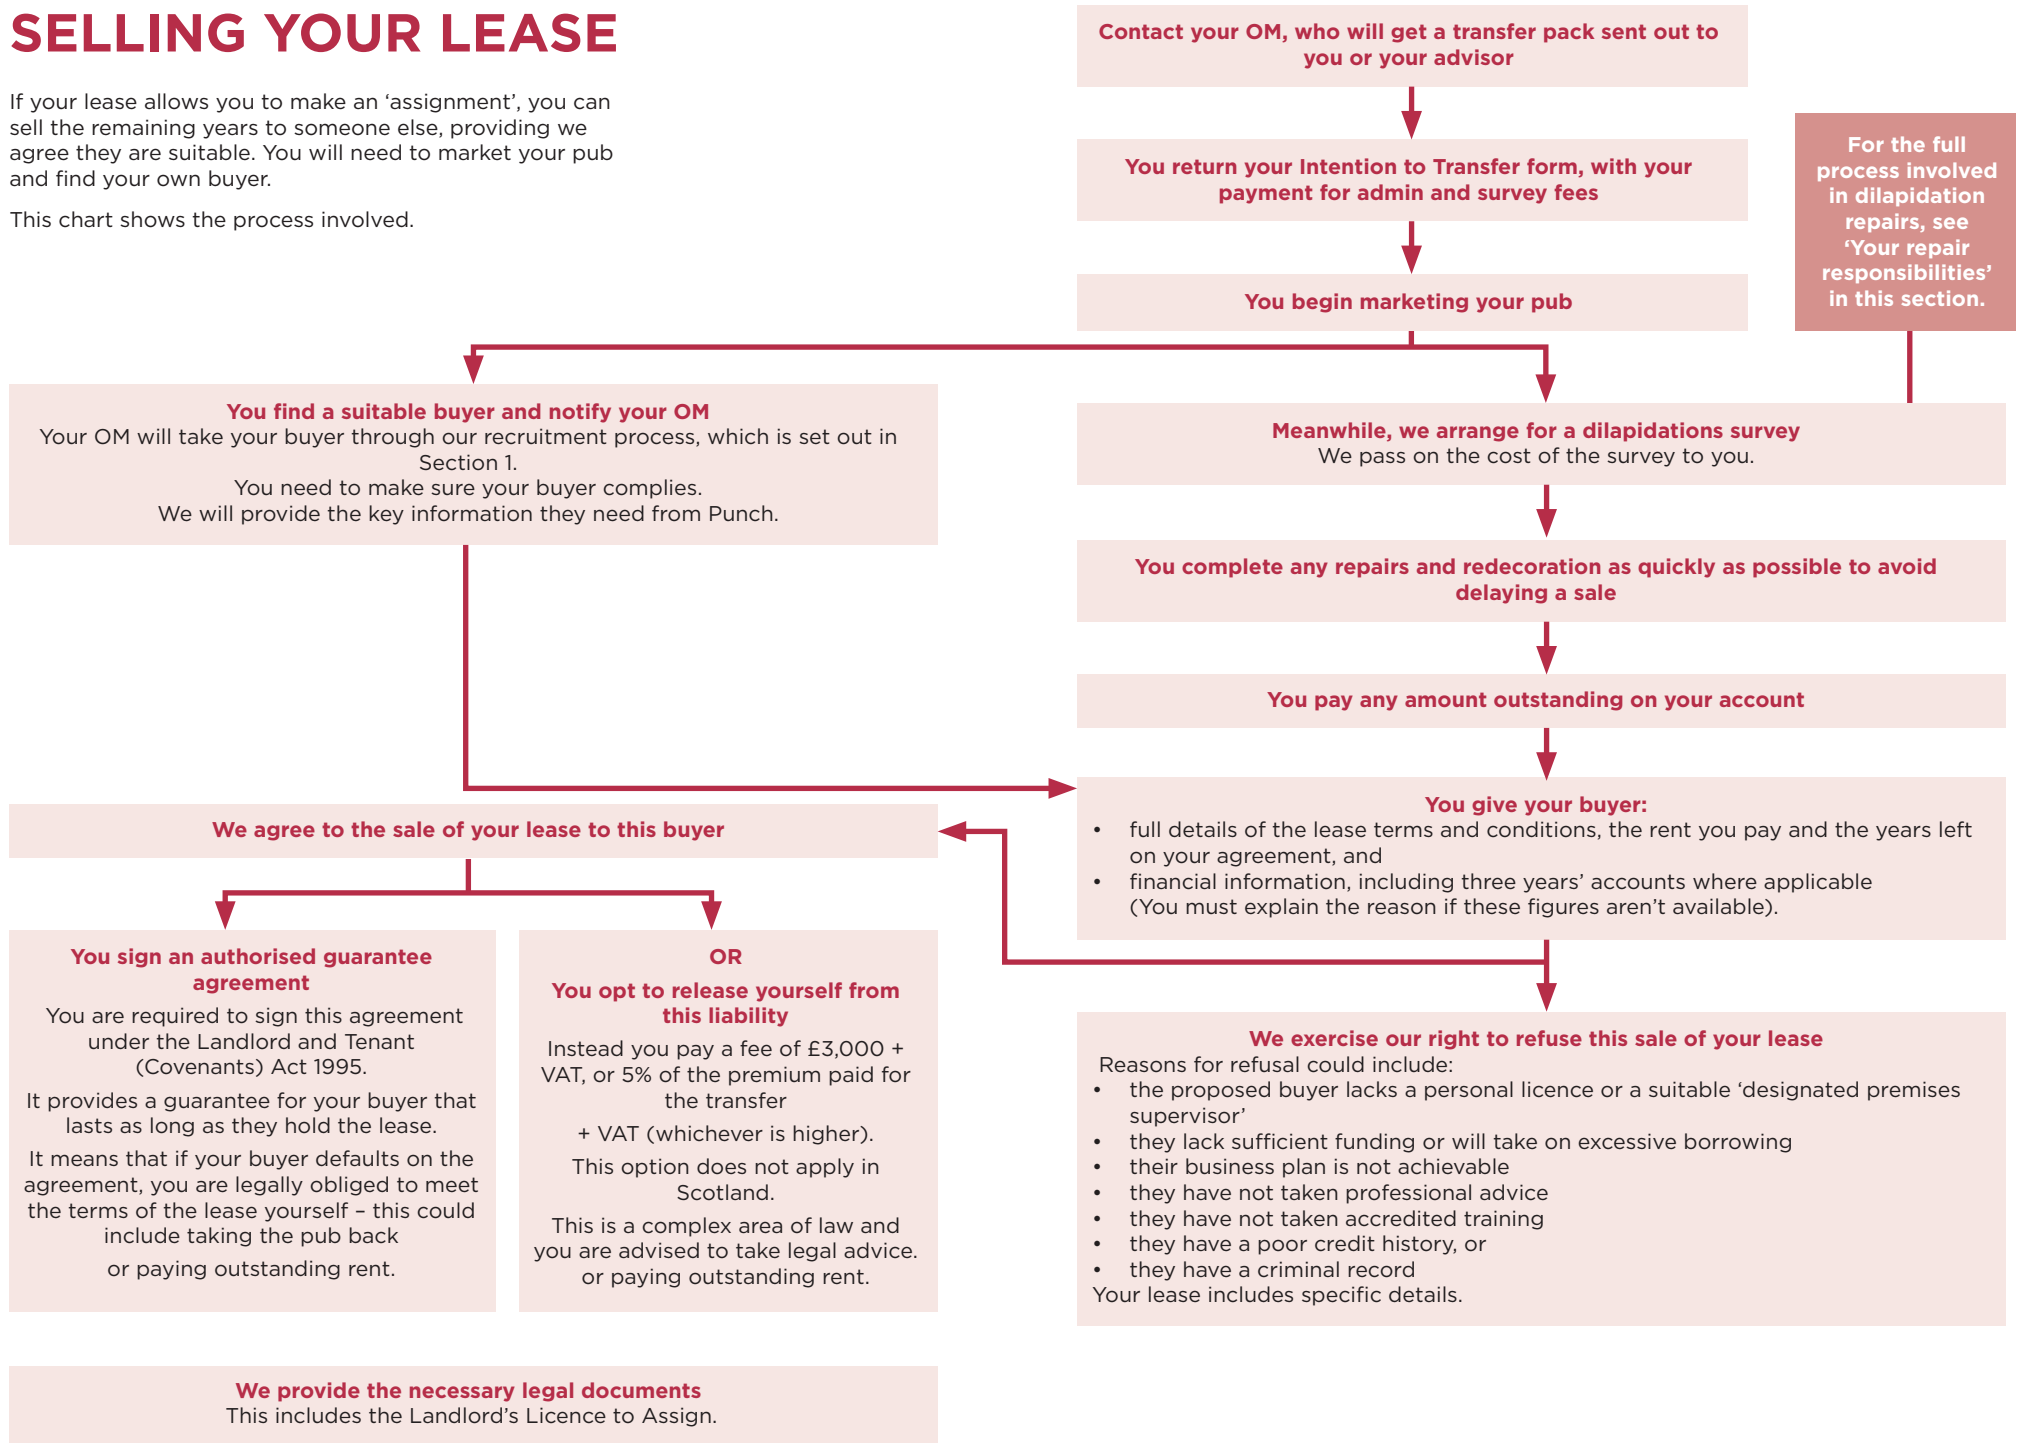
SELLING YOUR LEASE

If your lease allows you to make an 'assignment', you can sell the remaining years to someone else, providing we agree they are suitable. You will need to market your pub and find your own buyer.

This chart shows the process involved.

Contact your OM, who will get a transfer pack sent out to you or your advisor

You return your Intention to Transfer form, with your payment for admin and survey fees

You begin marketing your pub

For the full process involved in dilapidation repairs, see 'Your repair responsibilities' in this section.

You find a suitable buyer and notify your OM
Your OM will take your buyer through our recruitment process, which is set out in Section 1.
You need to make sure your buyer complies.
We will provide the key information they need from Punch.

Meanwhile, we arrange for a dilapidations survey
We pass on the cost of the survey to you.

You complete any repairs and redecoration as quickly as possible to avoid delaying a sale

You pay any amount outstanding on your account

You give your buyer:
• full details of the lease terms and conditions, the rent you pay and the years left on your agreement, and
• financial information, including three years' accounts where applicable (You must explain the reason if these figures aren't available).

We agree to the sale of your lease to this buyer

You sign an authorised guarantee agreement
You are required to sign this agreement under the Landlord and Tenant (Covenants) Act 1995.
It provides a guarantee for your buyer that lasts as long as they hold the lease.
It means that if your buyer defaults on the agreement, you are legally obliged to meet the terms of the lease yourself – this could include taking the pub back
or paying outstanding rent.

OR
You opt to release yourself from this liability
Instead you pay a fee of £3,000 + VAT, or 5% of the premium paid for the transfer
+ VAT (whichever is higher).
This option does not apply in Scotland.
This is a complex area of law and you are advised to take legal advice.
or paying outstanding rent.

We exercise our right to refuse this sale of your lease
Reasons for refusal could include:
• the proposed buyer lacks a personal licence or a suitable 'designated premises supervisor'
• they lack sufficient funding or will take on excessive borrowing
• their business plan is not achievable
• they have not taken professional advice
• they have not taken accredited training
• they have a poor credit history, or
• they have a criminal record
Your lease includes specific details.

We provide the necessary legal documents
This includes the Landlord's Licence to Assign.